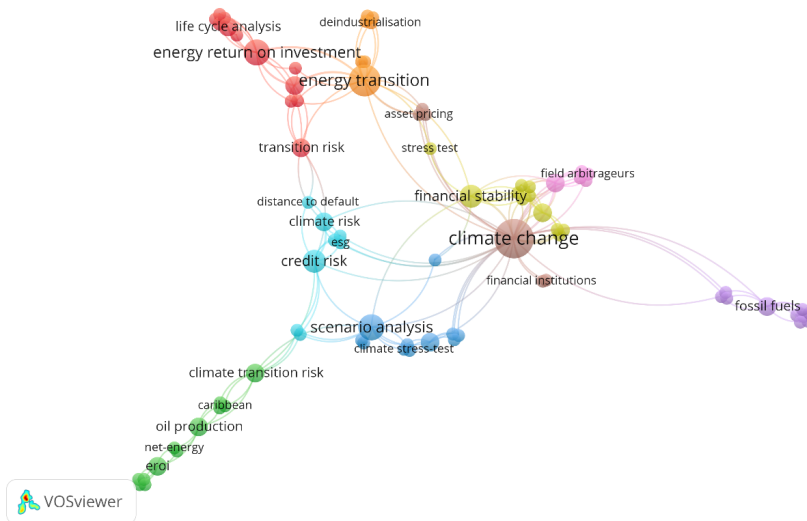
life cycle analysis
deindustrialisation
energy return on investment
energy transition
asset pricing
transition risk
stress test
field arbitrageurs
financial stability
distance to default
climate risk
esg
climate change
credit risk
financial institutions
fossil fuels
scenario analysis
climate stress test
climate transition risk
caribbean
oil production
net-energy
eroi
VOSviewer